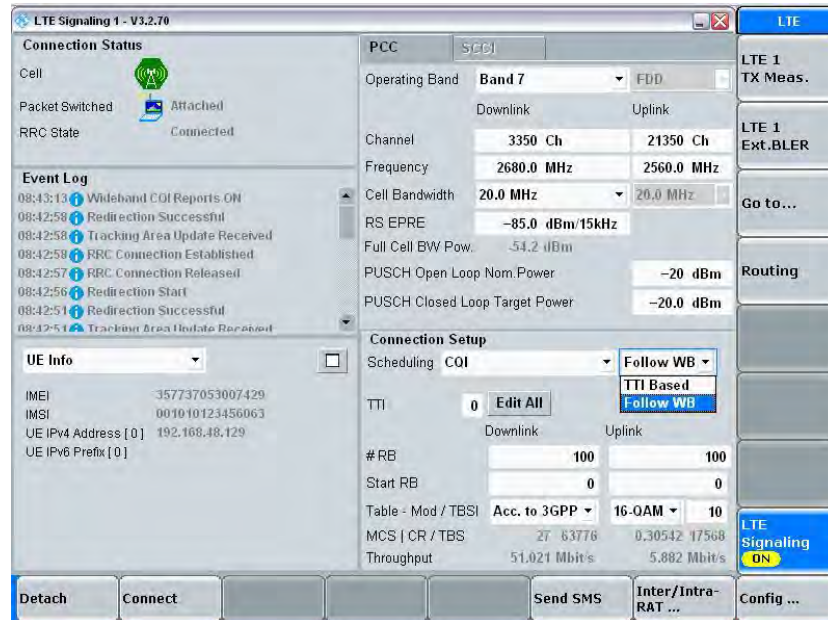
LTE Signaling 1 - V3.2.70

LTE

Connection Status

Cell

Packet Switched Attached

RRC State Connected

Event Log

08:43:13 Wideband CQI Reports ON
08:42:58 Redirection Successful
08:42:58 Tracking Area Update Received
08:42:58 RRC Connection Established
08:42:57 RRC Connection Released
08:42:56 Redirection Start
08:42:51 Redirection Successful
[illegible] Tracking Area Update Received

UE Info

IMEI 357737053007429
IMSI 001010123456063
UE IPv4 Address [0] 192.168.48.129
UE IPv6 Prefix [0]

PCC SCC1

Operating Band Band 7 FDD

| | Downlink | Uplink |
|---|---|---|
| Channel | 3350 Ch | 21350 Ch |
| Frequency | 2680.0 MHz | 2560.0 MHz |
| Cell Bandwidth | 20.0 MHz | 20.0 MHz |
| RS EPRE | -85.0 dBm/15kHz | |
| Full Cell BW Pow. | -54.2 dBm | |

PUSCH Open Loop Nom.Power -20 dBm

PUSCH Closed Loop Target Power -20.0 dBm

Connection Setup

Scheduling CQI Follow WB

TTI Based
Follow WB

TTI 0 Edit All

| | Downlink | Uplink |
|---|---|---|
| # RB | 100 | 100 |
| Start RB | 0 | 0 |
| Table - Mod / TBSI | Acc. to 3GPP | 16-QAM 10 |
| MCS \| CR / TBS | 27 63776 | 0.30542 17568 |
| Throughput | 51.021 Mbit/s | 5.882 Mbit/s |

LTE 1 TX Meas.

LTE 1 Ext.BLER

Go to...

Routing

LTE Signaling ON

Detach Connect Send SMS Inter/Intra-RAT ... Config ...